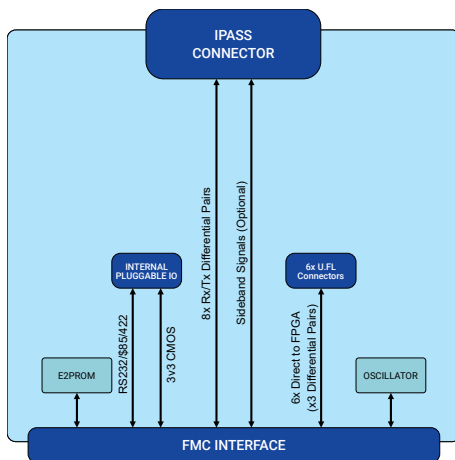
IPASS CONNECTOR

INTERNAL PLUGGABLE IO

6x U.FL Connectors

8x Rx/Tx Differential Pairs

Sideband Signals (Optional)

RS232/$85/422

3v3 CMOS

6x Direct to FPGA (x3 Differential Pairs)

E2PROM

OSCILLATOR

FMC INTERFACE